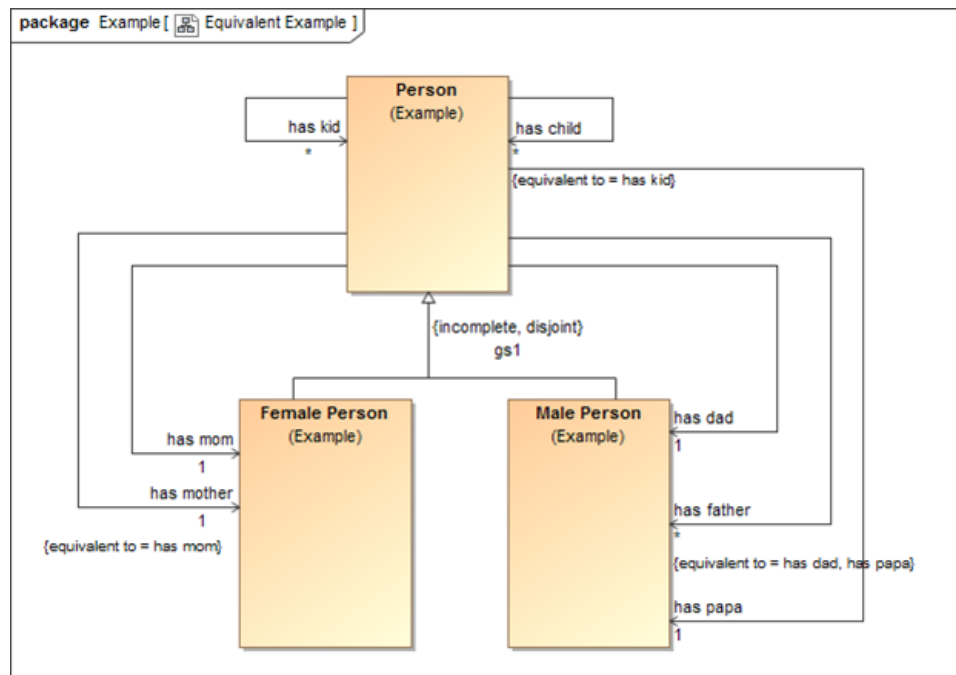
package Example [ Equivalent Example ]

Person
(Example)

has kid
*

has child
*

{equivalent to = has kid}

{incomplete, disjoint}
gs1

Female Person
(Example)

Male Person
(Example)

has mom
1

has mother
1

{equivalent to = has mom}

has dad
1

has father
*

{equivalent to = has dad, has papa}

has papa
1